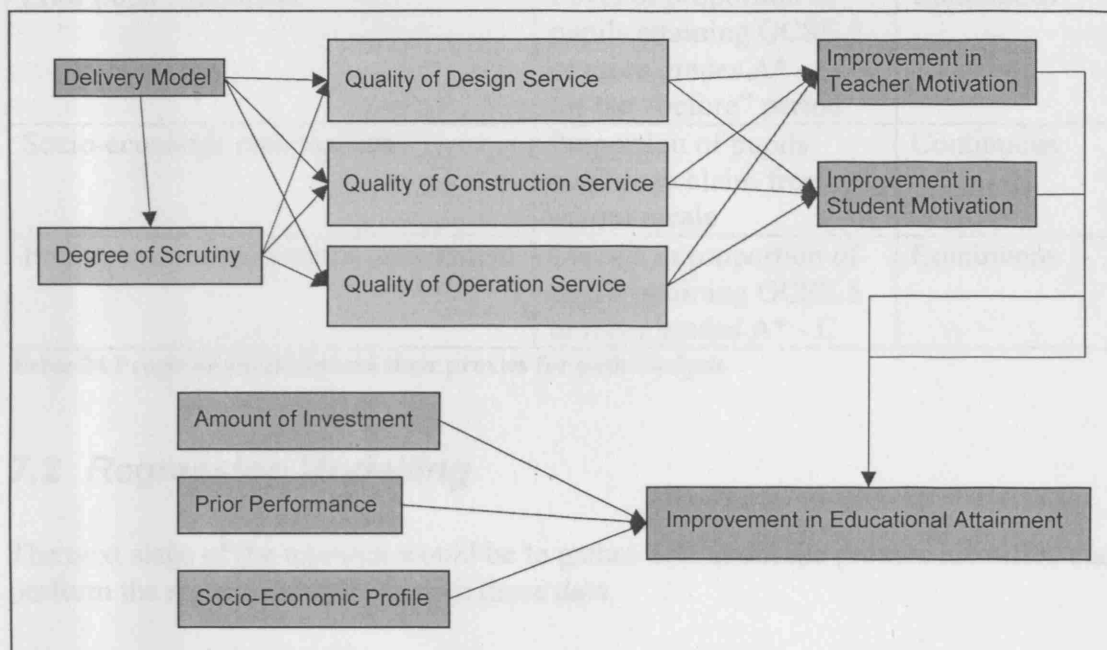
Delivery Model

Degree of Scrutiny

Quality of Design Service

Quality of Construction Service

Quality of Operation Service

Improvement in Teacher Motivation

Improvement in Student Motivation

Amount of Investment

Prior Performance

Socio-Economic Profile

Improvement in Educational Attainment